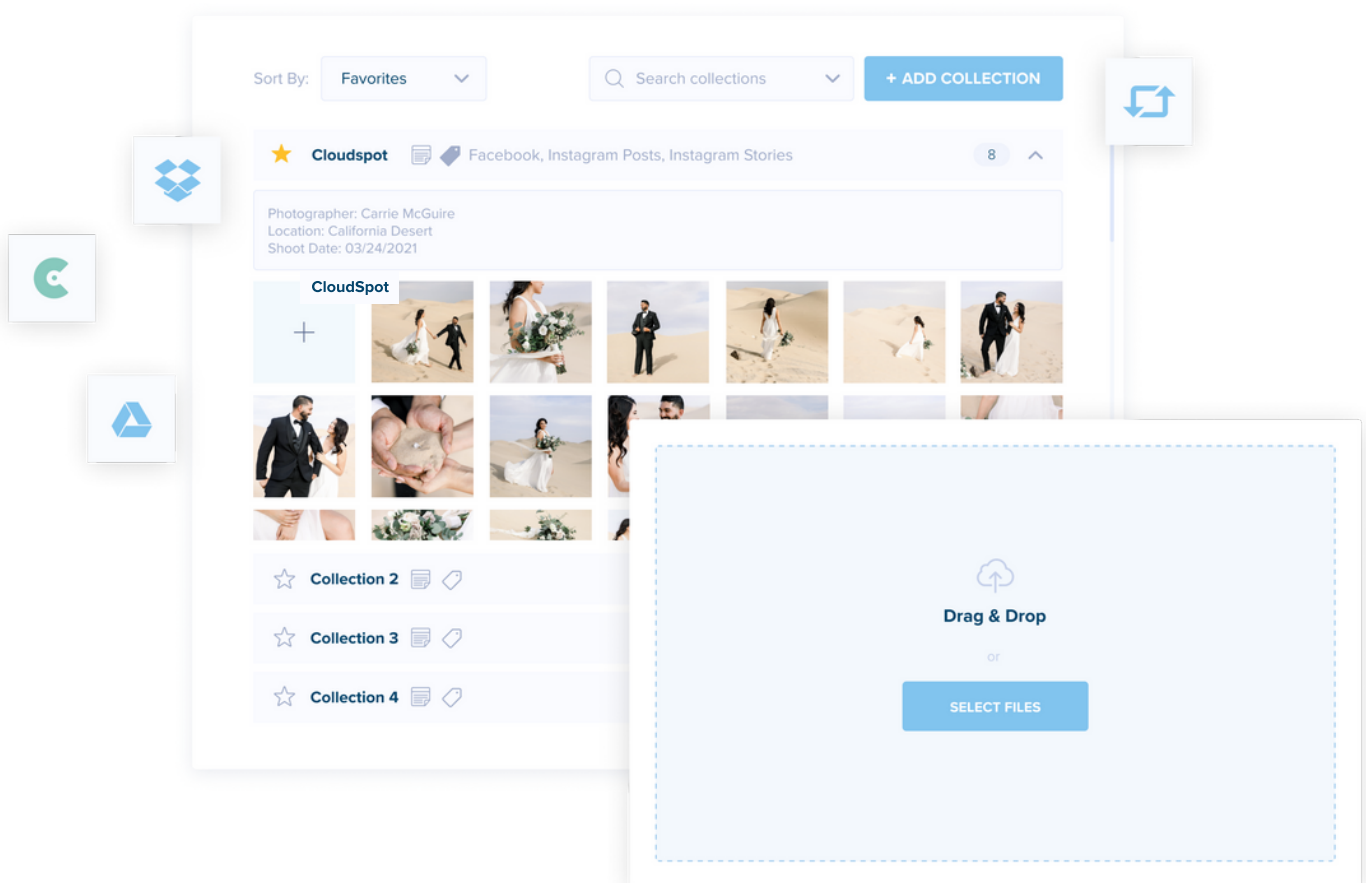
Sort By: Favorites

Search collections

+ ADD COLLECTION

Cloudspot Facebook, Instagram Posts, Instagram Stories 8

Photographer: Carrie McGuire
Location: California Desert
Shoot Date: 03/24/2021

CloudSpot

+

Collection 2

Collection 3

Collection 4

Drag & Drop

or

SELECT FILES